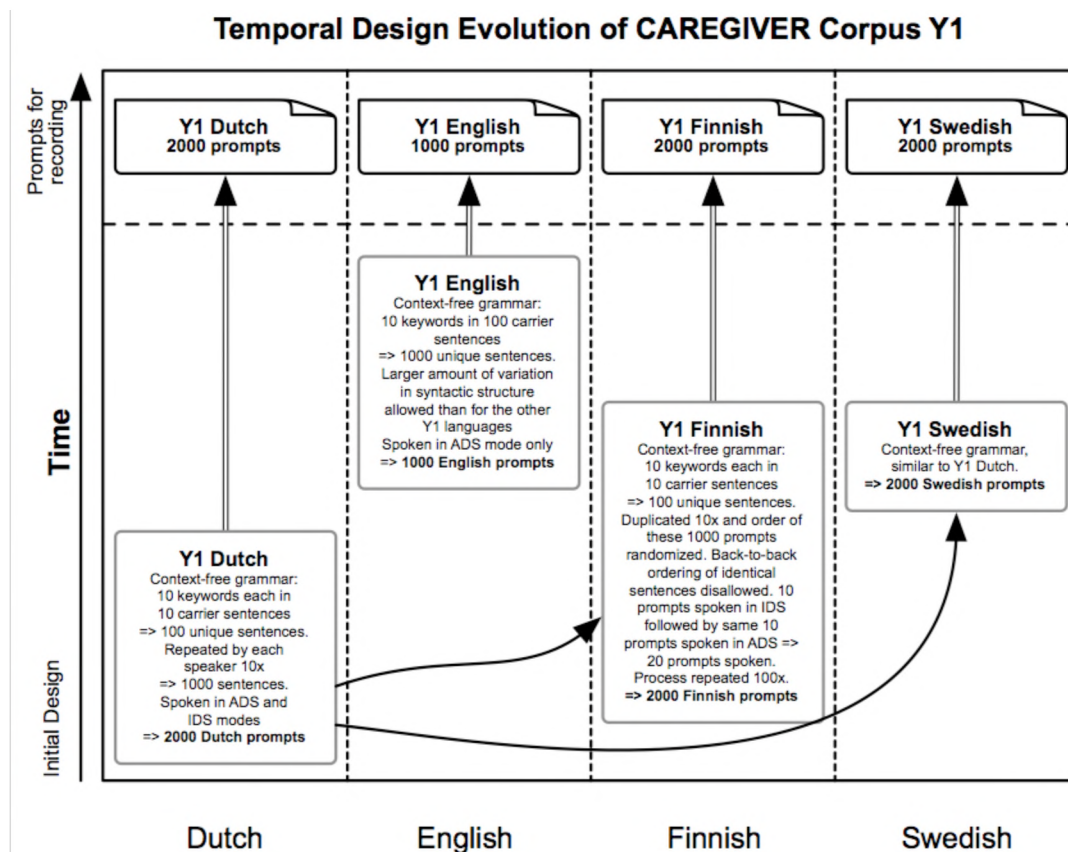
Temporal Design Evolution of CAREGIVER Corpus Y1

Prompts for recording

Time

Initial Design

Y1 Dutch
2000 prompts

Y1 English
1000 prompts

Y1 Finnish
2000 prompts

Y1 Swedish
2000 prompts

Y1 English
Context-free grammar: 10 keywords in 100 carrier sentences => 1000 unique sentences. Larger amount of variation in syntactic structure allowed than for the other Y1 languages Spoken in ADS mode only
**=> 1000 English prompts**

Y1 Finnish
Context-free grammar: 10 keywords each in 10 carrier sentences => 100 unique sentences. Duplicated 10x and order of these 1000 prompts randomized. Back-to-back ordering of identical sentences disallowed. 10 prompts spoken in IDS followed by same 10 prompts spoken in ADS => 20 prompts spoken. Process repeated 100x.
**=> 2000 Finnish prompts**

Y1 Swedish
Context-free grammar, similar to Y1 Dutch.
**=> 2000 Swedish prompts**

Y1 Dutch
Context-free grammar: 10 keywords each in 10 carrier sentences => 100 unique sentences. Repeated by each speaker 10x => 1000 sentences. Spoken in ADS and IDS modes
**=> 2000 Dutch prompts**

Dutch English Finnish Swedish